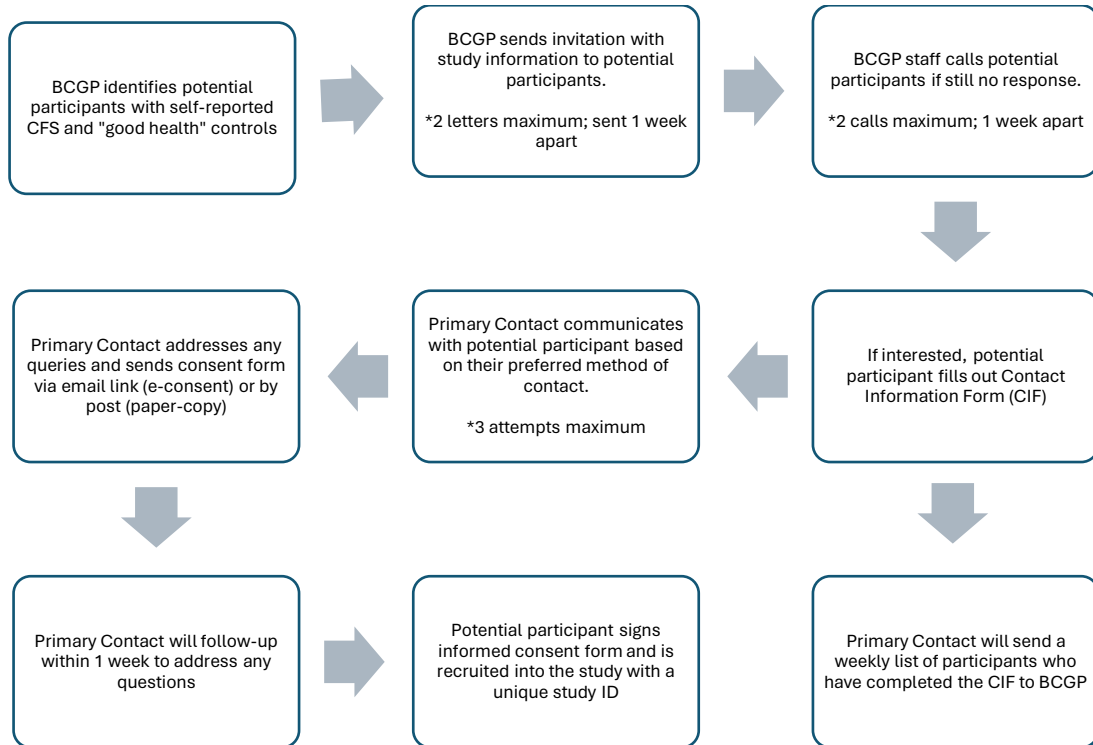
BCGP identifies potential participants with self-reported CFS and "good health" controls

BCGP sends invitation with study information to potential participants.

*2 letters maximum; sent 1 week apart

BCGP staff calls potential participants if still no response.

*2 calls maximum; 1 week apart

If interested, potential participant fills out Contact Information Form (CIF)

Primary Contact communicates with potential participant based on their preferred method of contact.

*3 attempts maximum

Primary Contact addresses any queries and sends consent form via email link (e-consent) or by post (paper-copy)

Primary Contact will follow-up within 1 week to address any questions

Potential participant signs informed consent form and is recruited into the study with a unique study ID

Primary Contact will send a weekly list of participants who have completed the CIF to BCGP